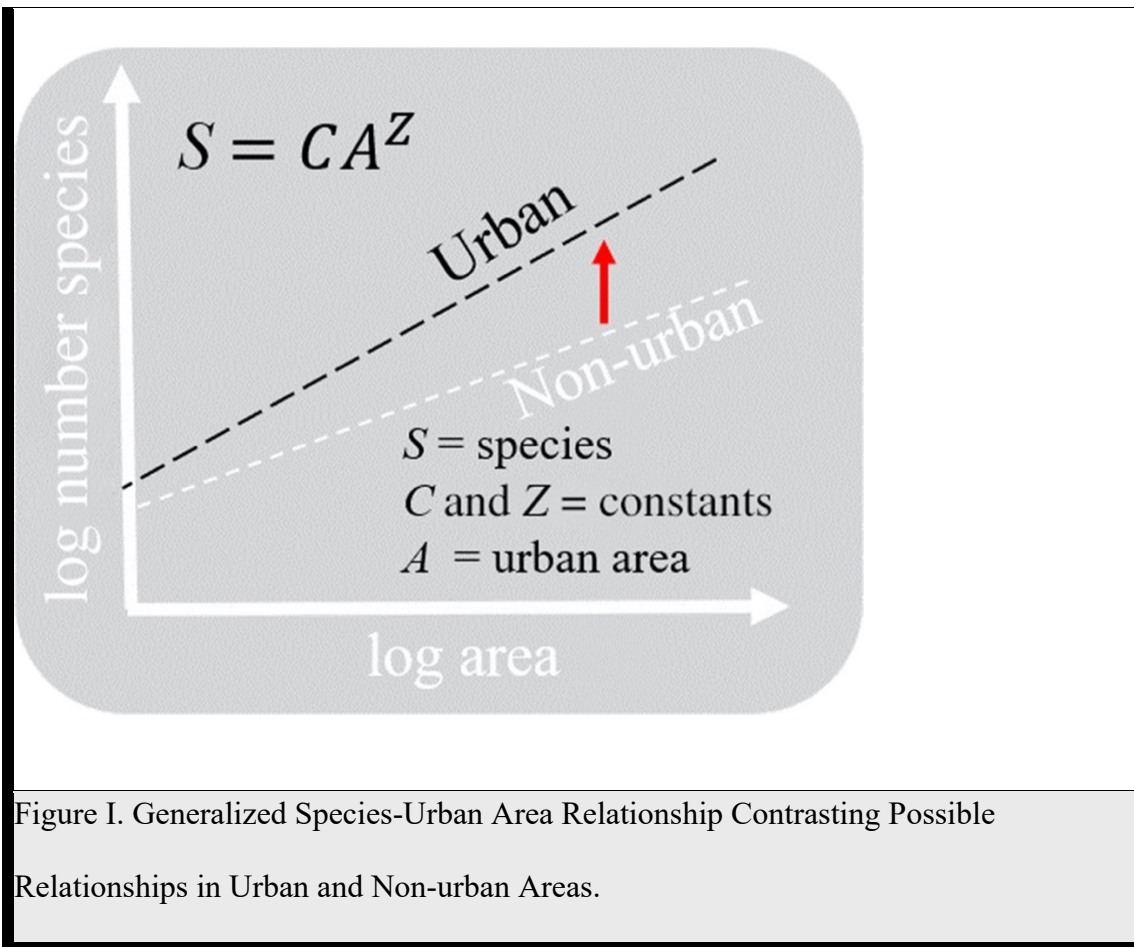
$S = CA^Z$

log number species

Urban

Non-urban

$S$ = species
$C$ and $Z$ = constants
$A$ = urban area

log area

Figure I. Generalized Species-Urban Area Relationship Contrasting Possible Relationships in Urban and Non-urban Areas.